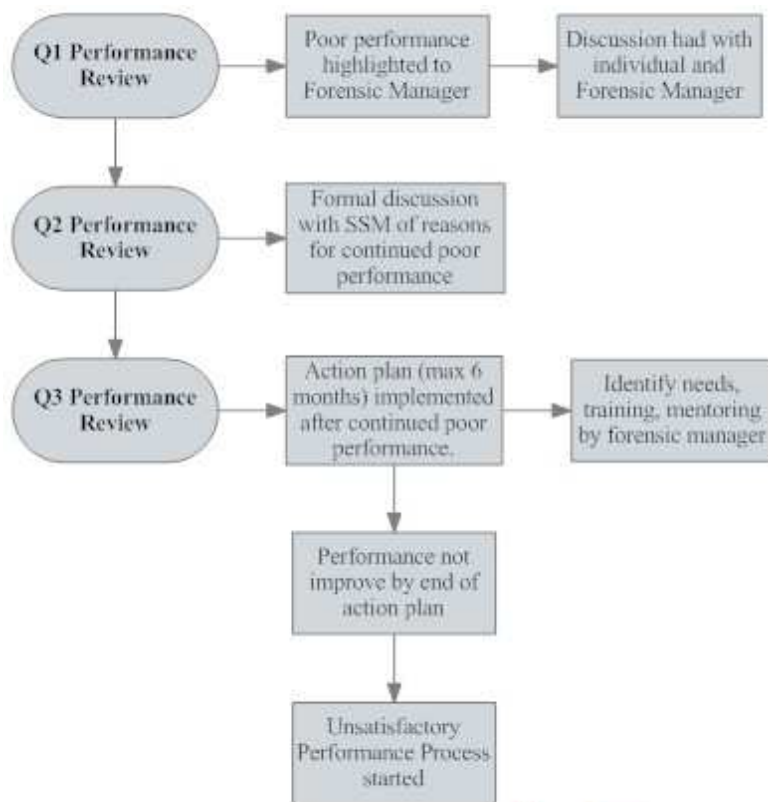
Q1 Performance Review

Poor performance highlighted to Forensic Manager

Discussion had with individual and Forensic Manager

Q2 Performance Review

Formal discussion with SSM of reasons for continued poor performance

Q3 Performance Review

Action plan (max 6 months) implemented after continued poor performance.

Identify needs, training, mentoring by forensic manager

Performance not improve by end of action plan

Unsatisfactory Performance Process started